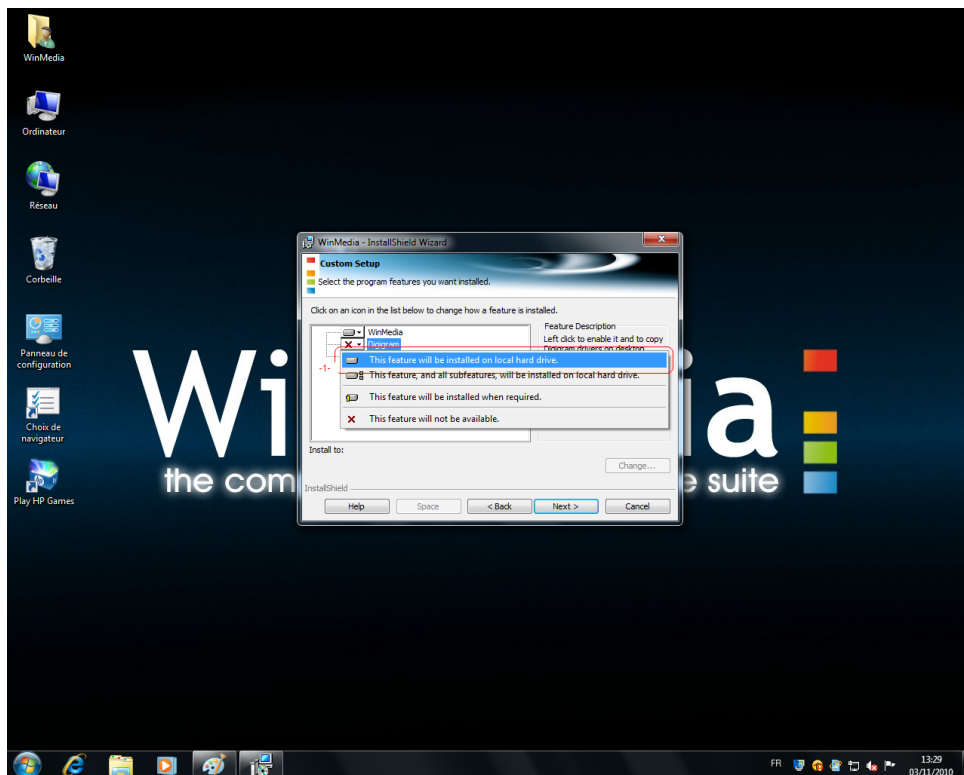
WinMedia

Ordinateur

Réseau

Corbeille

Panneau de configuration

Choix de navigateur

Play HP Games

Wi ia

the com e suite

WinMedia - InstallShield Wizard

Custom Setup

Select the program features you want installed.

Click on an icon in the list below to change how a feature is installed.

WinMedia

Digigram

Feature Description

Left click to enable it and to copy Digigram drivers on desktop

-1-

This feature will be installed on local hard drive.

This feature, and all subfeatures, will be installed on local hard drive.

This feature will be installed when required.

This feature will not be available.

Install to:

Change...

InstallShield

Help

Space

< Back

Next >

Cancel

FR

13:29
03/11/2010